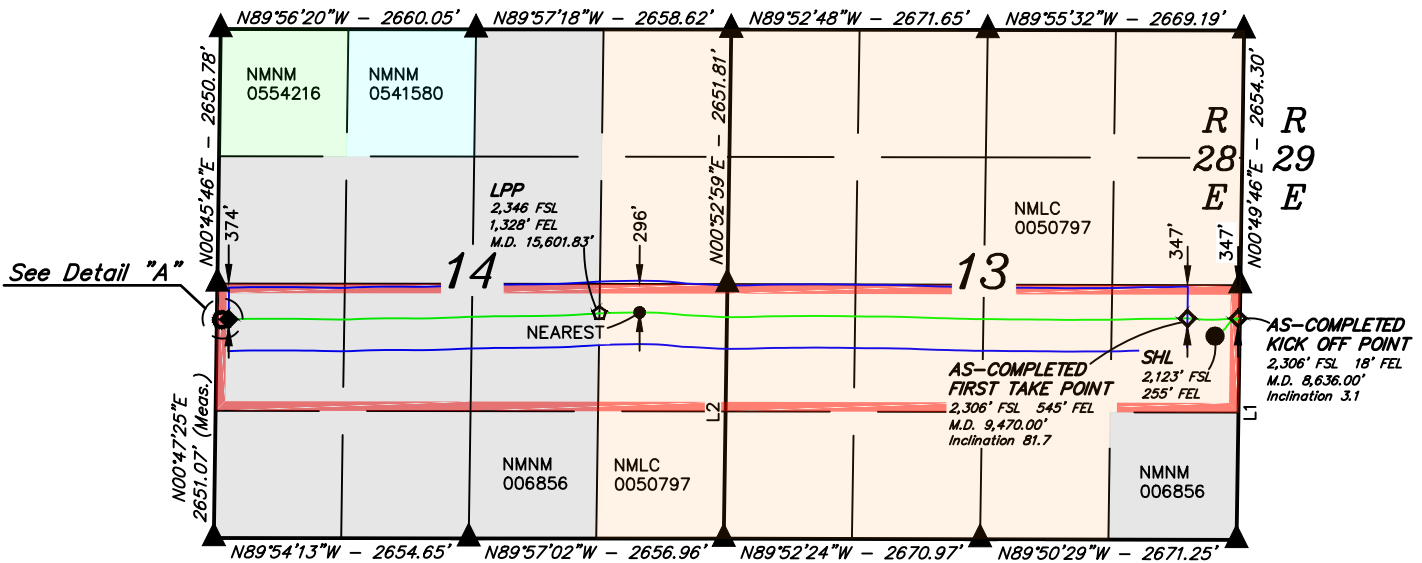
N89°56'20"W – 2660.05'
N89°57'18"W – 2658.62'
N89°52'48"W – 2671.65'
N89°55'32"W – 2669.19'

N00°45'46"E – 2650.78'
N00°52'59"E – 2651.81'
N00°49'46"E – 2654.30'

NMNM 0554216
NMNM 0541580

R 28 E
R 29 E

LPP
2,346 FSL
1,328' FEL
M.D. 15,601.83'

374'
296'
347'
347'

NMLC 0050797

See Detail "A"

14
13

NEAREST

AS–COMPLETED KICK OFF POINT
2,306' FSL 18' FEL
M.D. 8,636.00'
Inclination 3.1

AS–COMPLETED FIRST TAKE POINT
2,306' FSL 545' FEL
M.D. 9,470.00'
Inclination 81.7

SHL
2,123' FSL
255' FEL

N00°47'25"E
2651.07' (Meas.)

L2
L1

NMNM 006856
NMLC 0050797
NMNM 006856

N89°54'13"W – 2654.65'
N89°57'02"W – 2656.96'
N89°52'24"W – 2670.97'
N89°50'29"W – 2671.25'